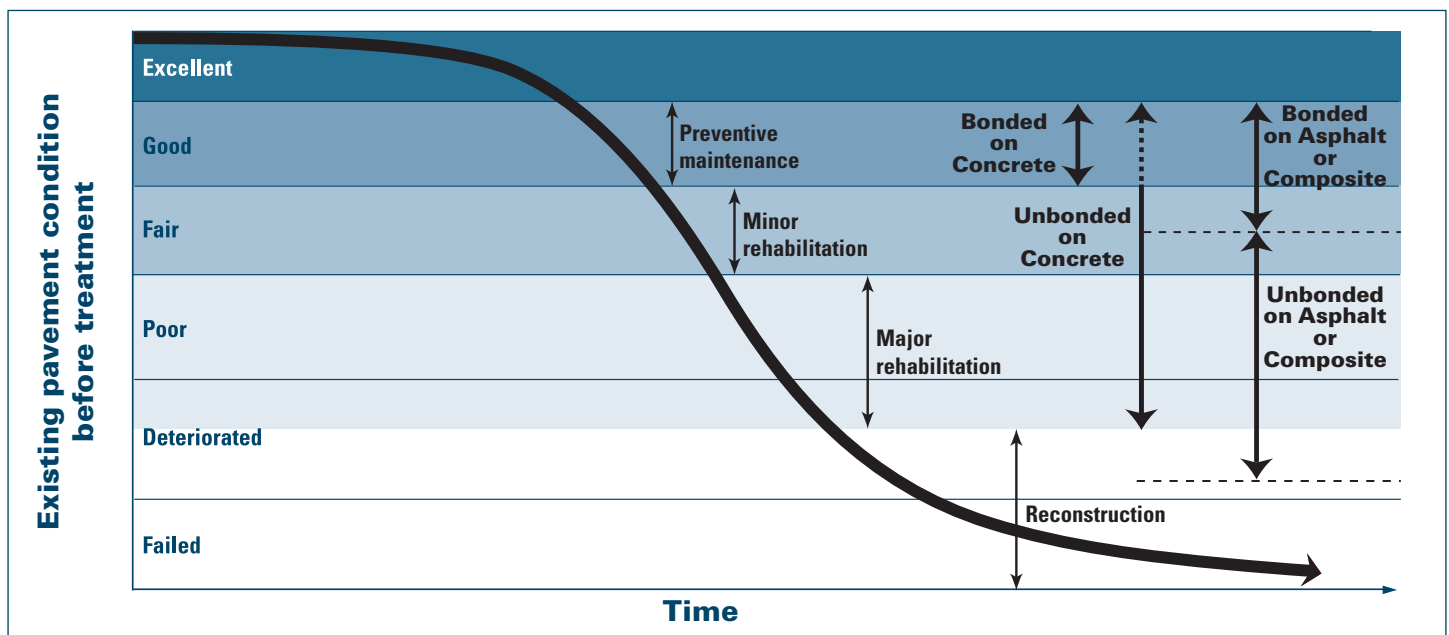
Existing pavement condition before treatment

Excellent

Good

Fair

Poor

Deteriorated

Failed

Preventive maintenance

Minor rehabilitation

Major rehabilitation

Reconstruction

Bonded on Concrete

Unbonded on Concrete

Bonded on Asphalt or Composite

Unbonded on Asphalt or Composite

Time